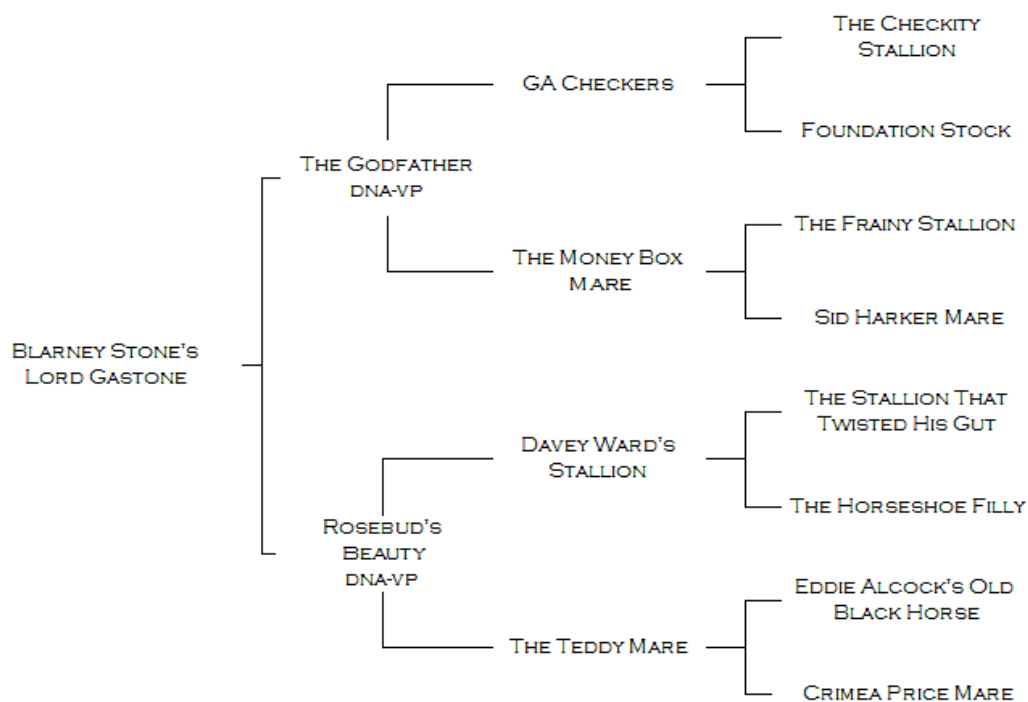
Blarney Stone's Lord Gastone

The Godfather
dna-vp

GA Checkers

The Checkity Stallion

Foundation Stock

The Money Box Mare

The Frainy Stallion

Sid Harker Mare

Rosebud's Beauty
dna-vp

Davey Ward's Stallion

The Stallion That Twisted His Gut

The Horseshoe Filly

The Teddy Mare

Eddie Alcock's Old Black Horse

Crimea Price Mare